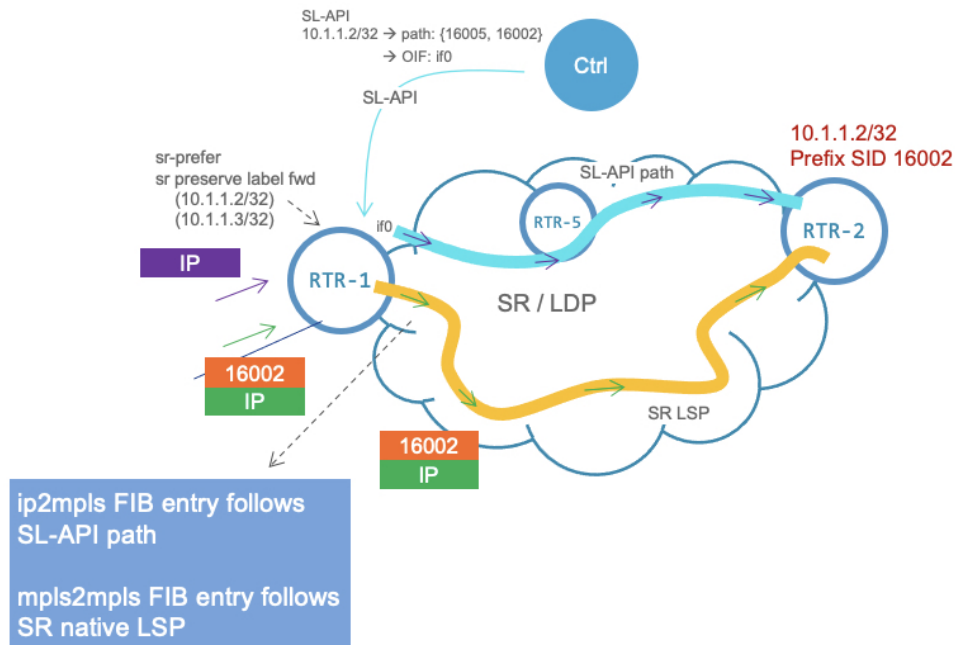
SL-API
10.1.1.2/32 → path: {16005, 16002}
→ OIF: if0

Ctrl

SL-API

sr-prefer
sr preserve label fwd
(10.1.1.2/32)
(10.1.1.3/32)

10.1.1.2/32
Prefix SID 16002

SL-API path

RTR-5

RTR-2

if0

IP

RTR-1

SR / LDP

16002
IP

SR LSP

16002
IP

ip2mpls FIB entry follows SL-API path

mpls2mpls FIB entry follows SR native LSP